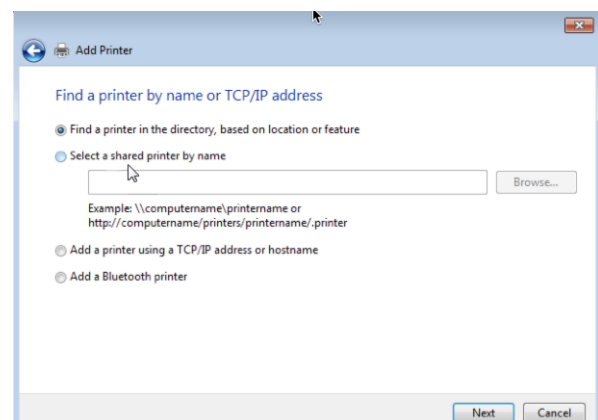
Add Printer

Find a printer by name or TCP/IP address

Find a printer in the directory, based on location or feature

Select a shared printer by name

Browse...

Example: \\computername\printername or http://computername/printers/printername/.printer

Add a printer using a TCP/IP address or hostname

Add a Bluetooth printer

Next

Cancel